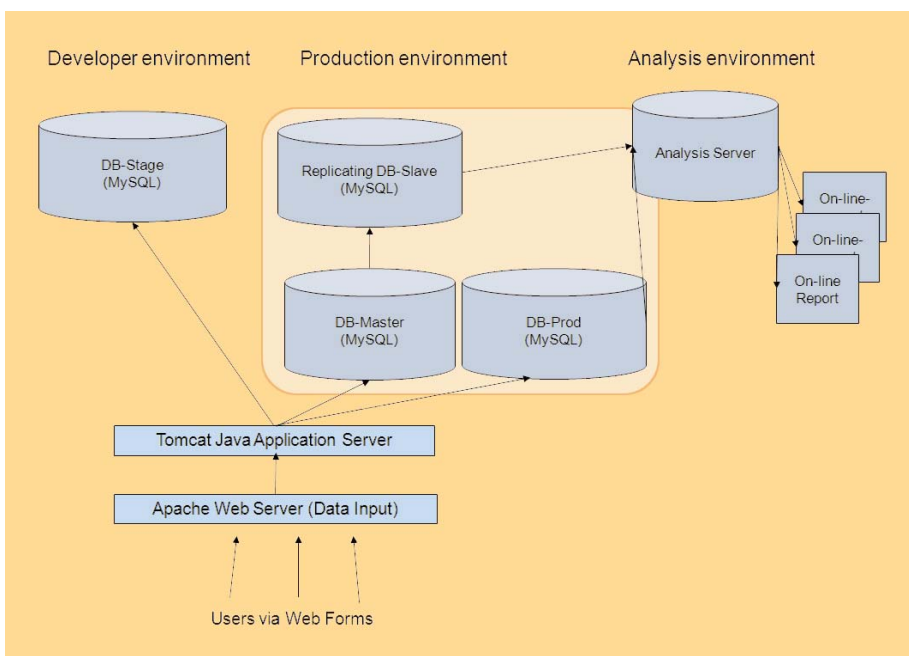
Developer environment

Production environment

Analysis environment

DB-Stage (MySQL)

Replicating DB-Slave (MySQL)

Analysis Server

On-line-

On-line-

On-line Report

DB-Master (MySQL)

DB-Prod (MySQL)

Tomcat Java Application Server

Apache Web Server (Data Input)

Users via Web Forms